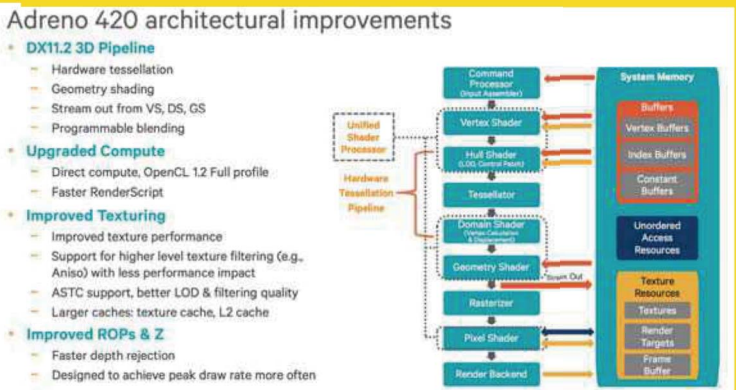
Adreno 420 architectural improvements

DX11.2 3D Pipeline
– Hardware tessellation
– Geometry shading
– Stream out from VS, DS, GS
– Programmable blending

Upgraded Compute
– Direct compute, OpenCL 1.2 Full profile
– Faster RenderScript

Improved Texturing
– Improved texture performance
– Support for higher level texture filtering (e.g., Aniso) with less performance impact
– ASTC support, better LOD & filtering quality
– Larger caches: texture cache, L2 cache

Improved ROPs & Z
– Faster depth rejection
– Designed to achieve peak draw rate more often

Command Processor (Input Assembler)
Vertex Shader
Hull Shader (LOD, Control Patch)
Tessellator
Domain Shader (Vertex Calculation & Displacement)
Geometry Shader
Rasterizer
Pixel Shader
Render Backend

Unified Shader Processor

Hardware Tessellation Pipeline

Strem Out

System Memory
Buffers
Vertex Buffers
Index Buffers
Constant Buffers
Unordered Access Resources
Texture Resources
Textures
Render Targets
Frame Buffer